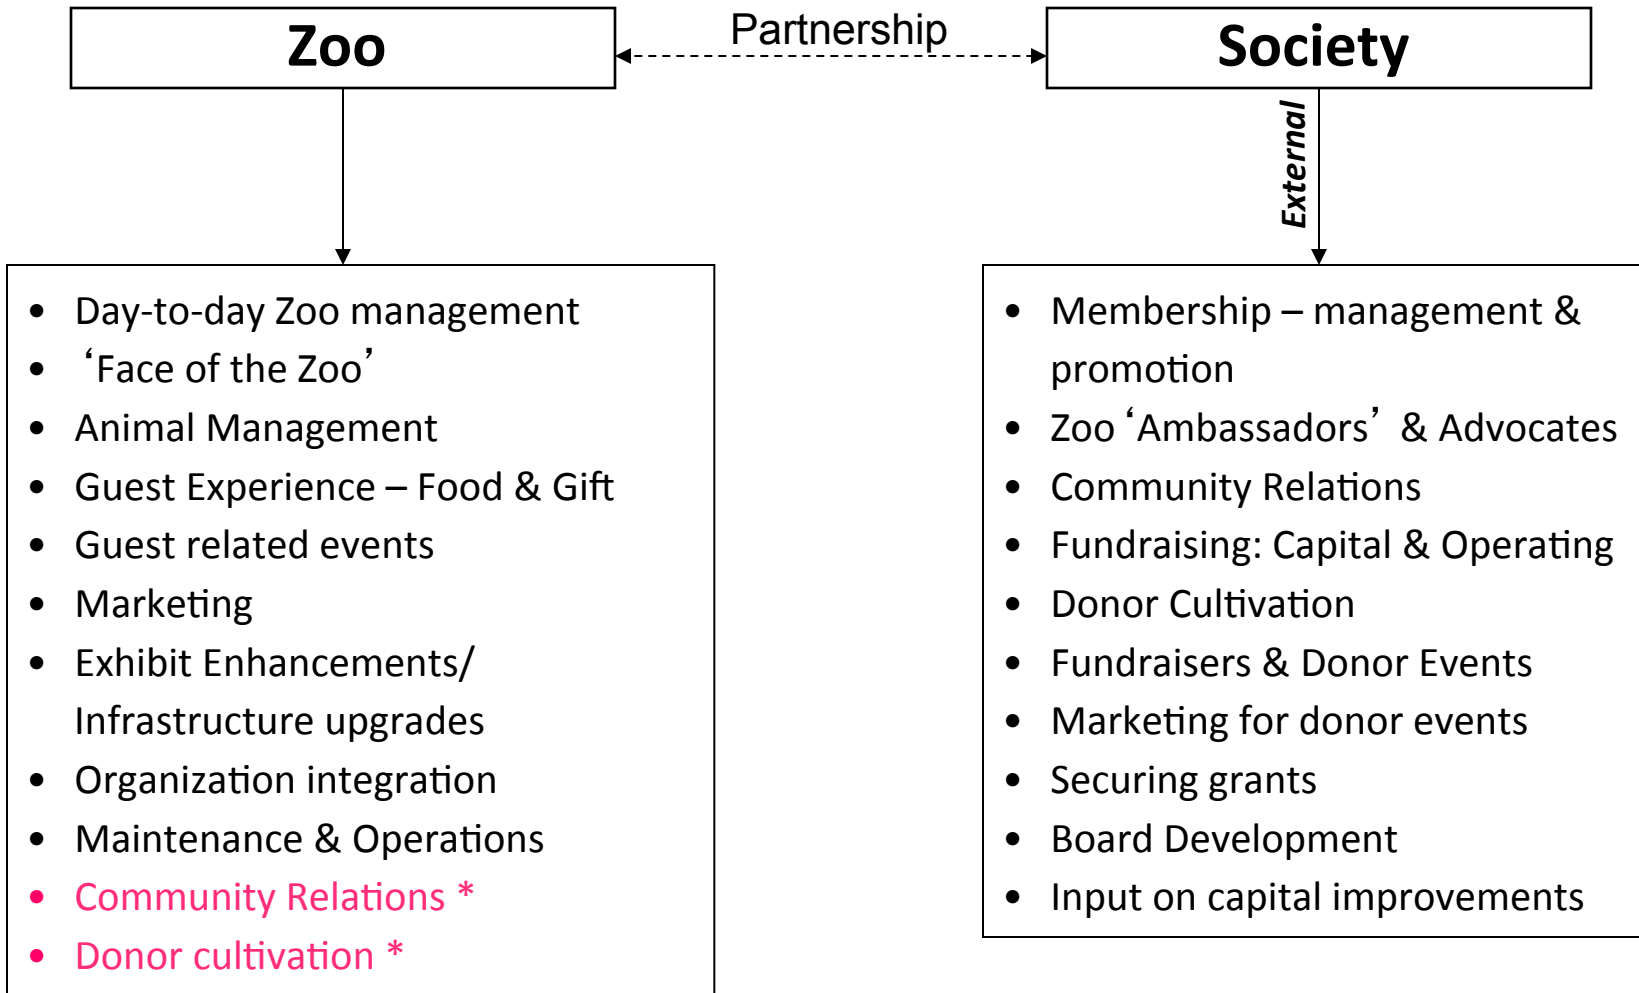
Zoo

Partnership

Society

External

- Day-to-day Zoo management
- ‘Face of the Zoo’
- Animal Management
- Guest Experience – Food & Gift
- Guest related events
- Marketing
- Exhibit Enhancements/ Infrastructure upgrades
- Organization integration
- Maintenance & Operations
- Community Relations *
- Donor cultivation *

- Membership – management & promotion
- Zoo ‘Ambassadors’ & Advocates
- Community Relations
- Fundraising: Capital & Operating
- Donor Cultivation
- Fundraisers & Donor Events
- Marketing for donor events
- Securing grants
- Board Development
- Input on capital improvements